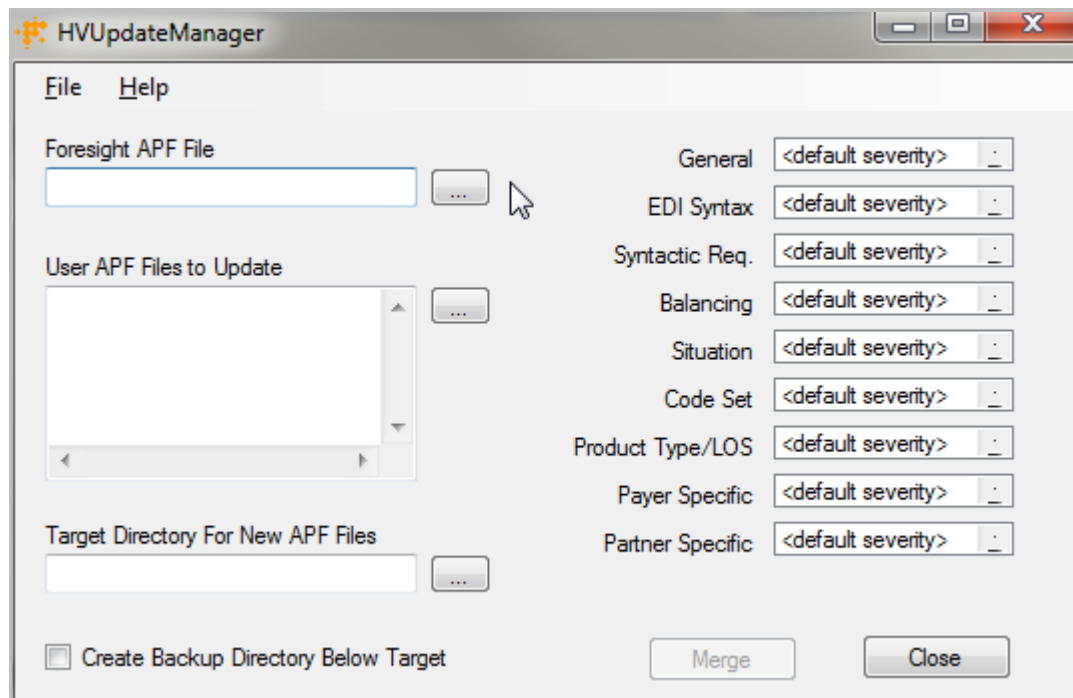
HVUpdateManager

File Help

Foresight APF File

...

User APF Files to Update

...

Target Directory For New APF Files

...

Create Backup Directory Below Target

General <default severity>
EDI Syntax <default severity>
Syntactic Req. <default severity>
Balancing <default severity>
Situation <default severity>
Code Set <default severity>
Product Type/LOS <default severity>
Payer Specific <default severity>
Partner Specific <default severity>

Merge

Close